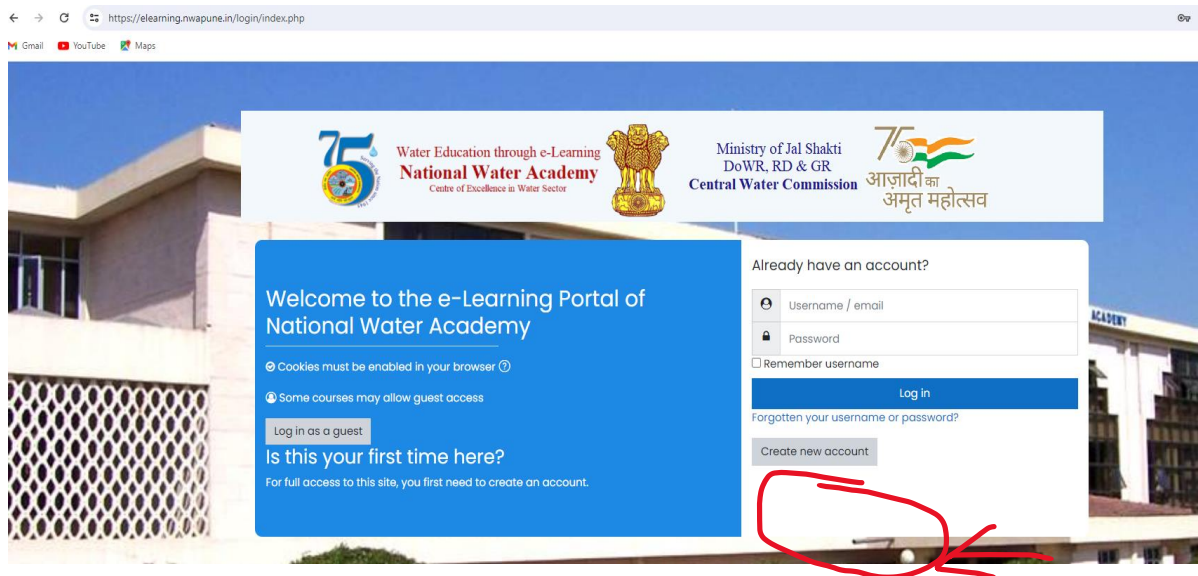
https://elearning.nwapune.in/login/index.php

Gmail YouTube Maps

75

Water Education through e-Learning
National Water Academy
Centre of Excellence in Water Sector

Ministry of Jal Shakti
DoWR, RD & GR
Central Water Commission

75
आज़ादी का
अमृत महोत्सव

Welcome to the e-Learning Portal of National Water Academy

Cookies must be enabled in your browser

Some courses may allow guest access

Log in as a guest

Is this your first time here?

For full access to this site, you first need to create an account.

Already have an account?

Username / email

Password

Remember username

Log in

Forgotten your username or password?

Create new account

ACADEMY